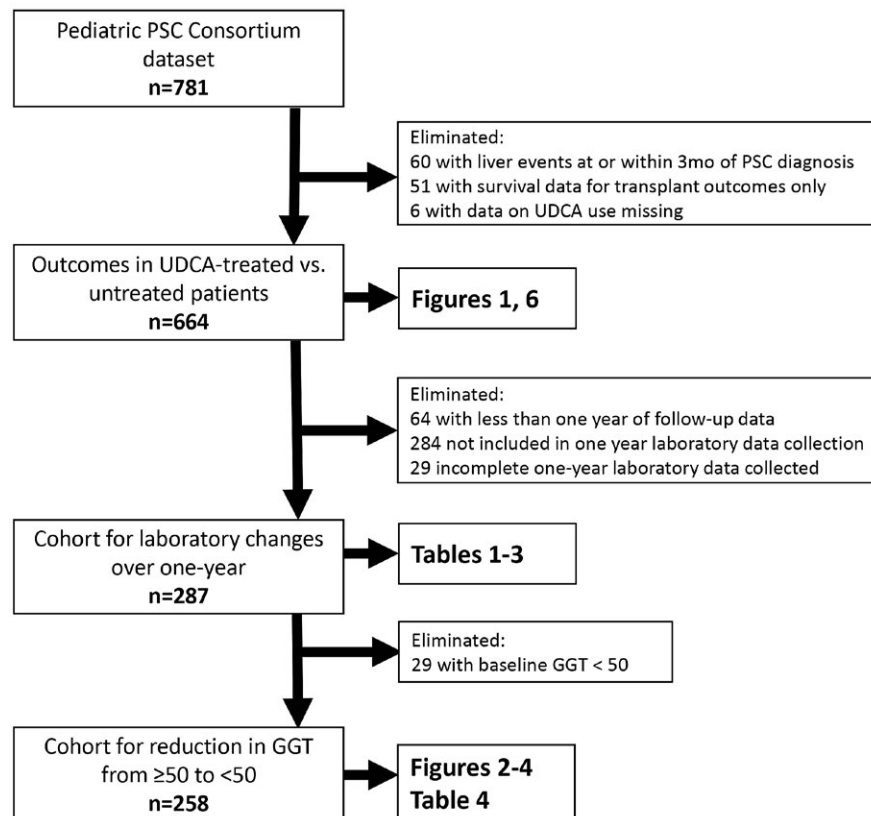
Pediatric PSC Consortium dataset
**n=781**

Eliminated:
60 with liver events at or within 3mo of PSC diagnosis
51 with survival data for transplant outcomes only
6 with data on UDCA use missing

Outcomes in UDCA-treated vs. untreated patients
**n=664**

**Figures 1, 6**

Eliminated:
64 with less than one year of follow-up data
284 not included in one year laboratory data collection
29 incomplete one-year laboratory data collected

Cohort for laboratory changes over one-year
**n=287**

**Tables 1-3**

Eliminated:
29 with baseline GGT < 50

Cohort for reduction in GGT from ≥50 to <50
**n=258**

**Figures 2-4**
**Table 4**